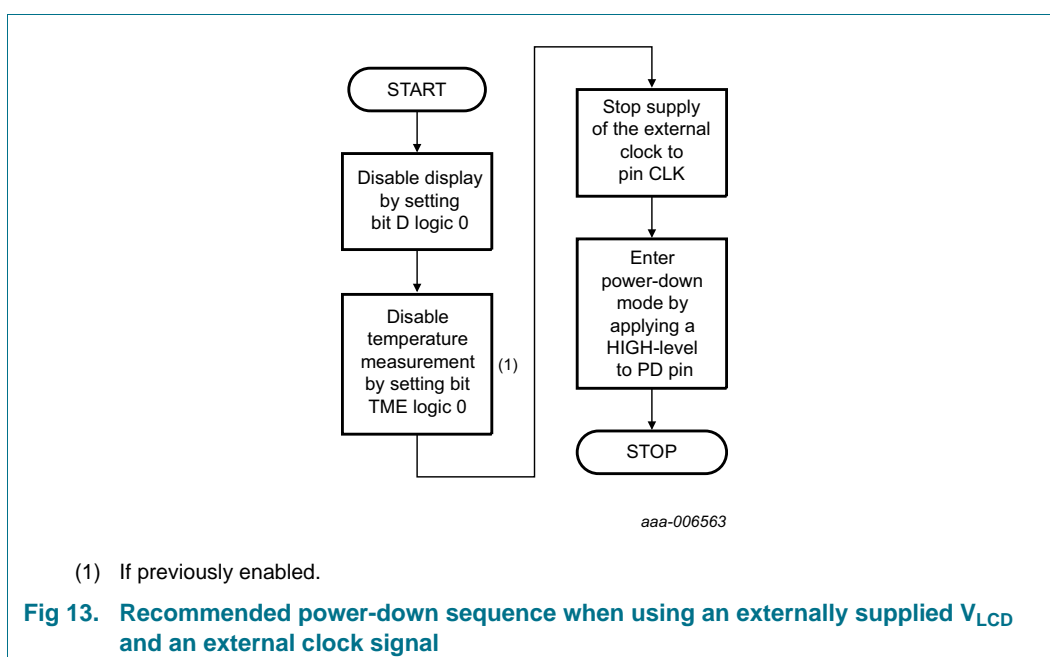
START

Disable display by setting bit D logic 0

Disable temperature measurement by setting bit TME logic 0

(1)

Stop supply of the external clock to pin CLK

Enter power-down mode by applying a HIGH-level to PD pin

STOP

aaa-006563

(1) If previously enabled.

Fig 13. Recommended power-down sequence when using an externally supplied $V_{LCD}$ and an external clock signal